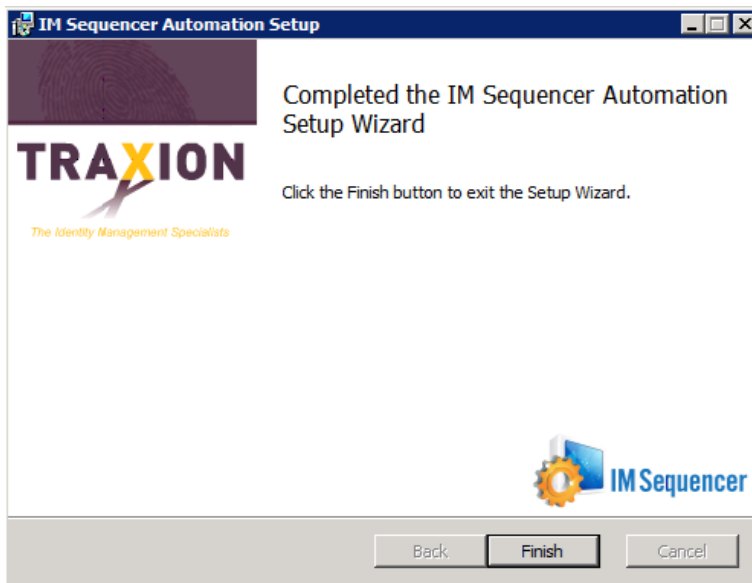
IM Sequencer Automation Setup

TRAXION

The Identity Management Specialists

Completed the IM Sequencer Automation Setup Wizard

Click the Finish button to exit the Setup Wizard.

IM Sequencer

Back

Finish

Cancel